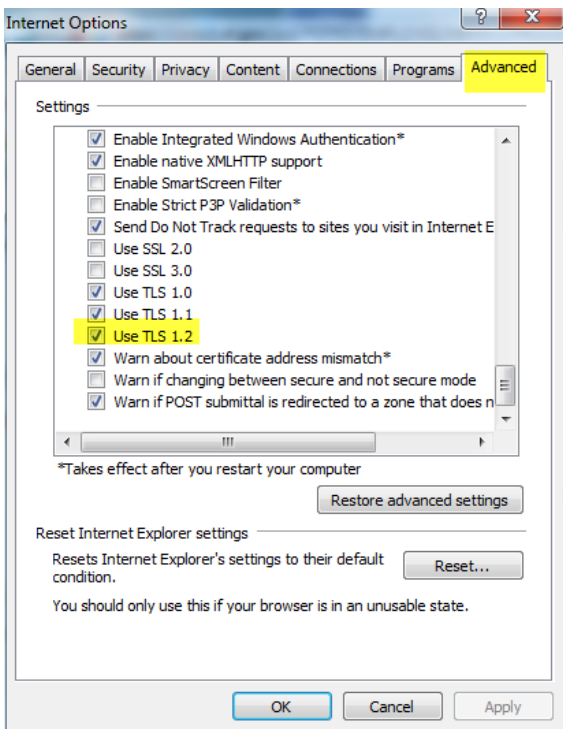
Internet Options

?

X

General | Security | Privacy | Content | Connections | Programs | Advanced

Settings

Enable Integrated Windows Authentication*
Enable native XMLHTTP support
Enable SmartScreen Filter
Enable Strict P3P Validation*
Send Do Not Track requests to sites you visit in Internet E
Use SSL 2.0
Use SSL 3.0
Use TLS 1.0
Use TLS 1.1
Use TLS 1.2
Warn about certificate address mismatch*
Warn if changing between secure and not secure mode
Warn if POST submittal is redirected to a zone that does n

*Takes effect after you restart your computer

Restore advanced settings

Reset Internet Explorer settings

Resets Internet Explorer's settings to their default condition.

Reset...

You should only use this if your browser is in an unusable state.

OK | Cancel | Apply